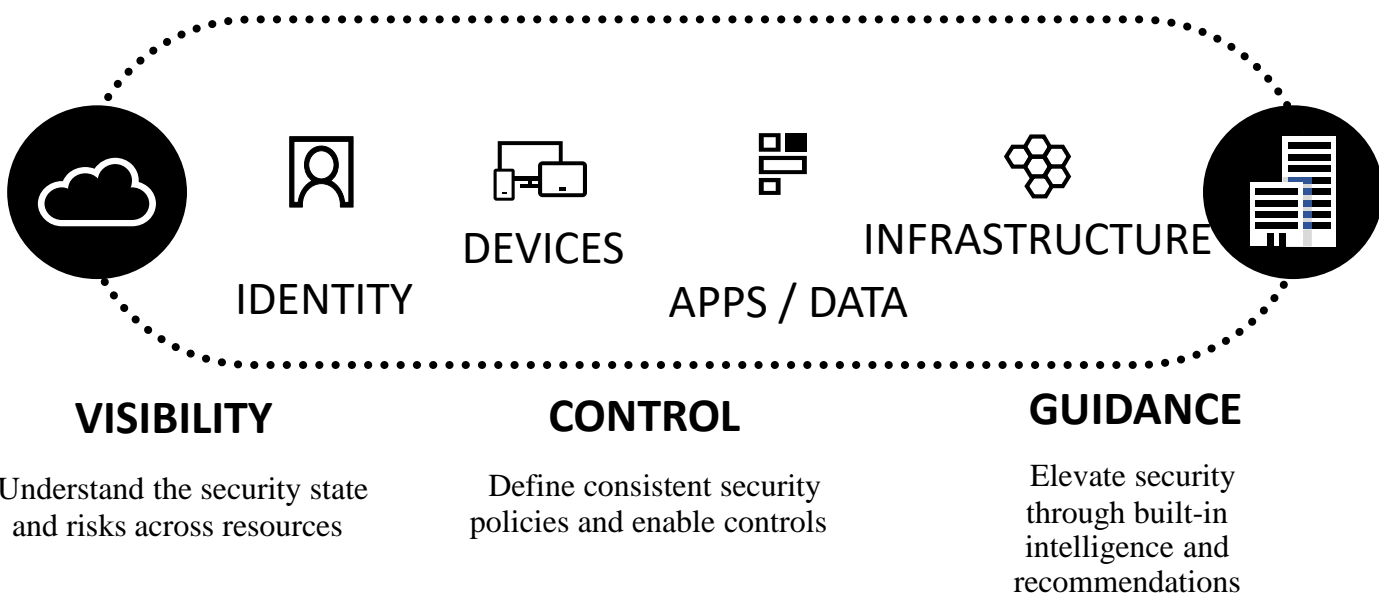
IDENTITY

DEVICES

APPS / DATA

INFRASTRUCTURE

VISIBILITY

Understand the security state and risks across resources

CONTROL

Define consistent security policies and enable controls

GUIDANCE

Elevate security through built-in intelligence and recommendations